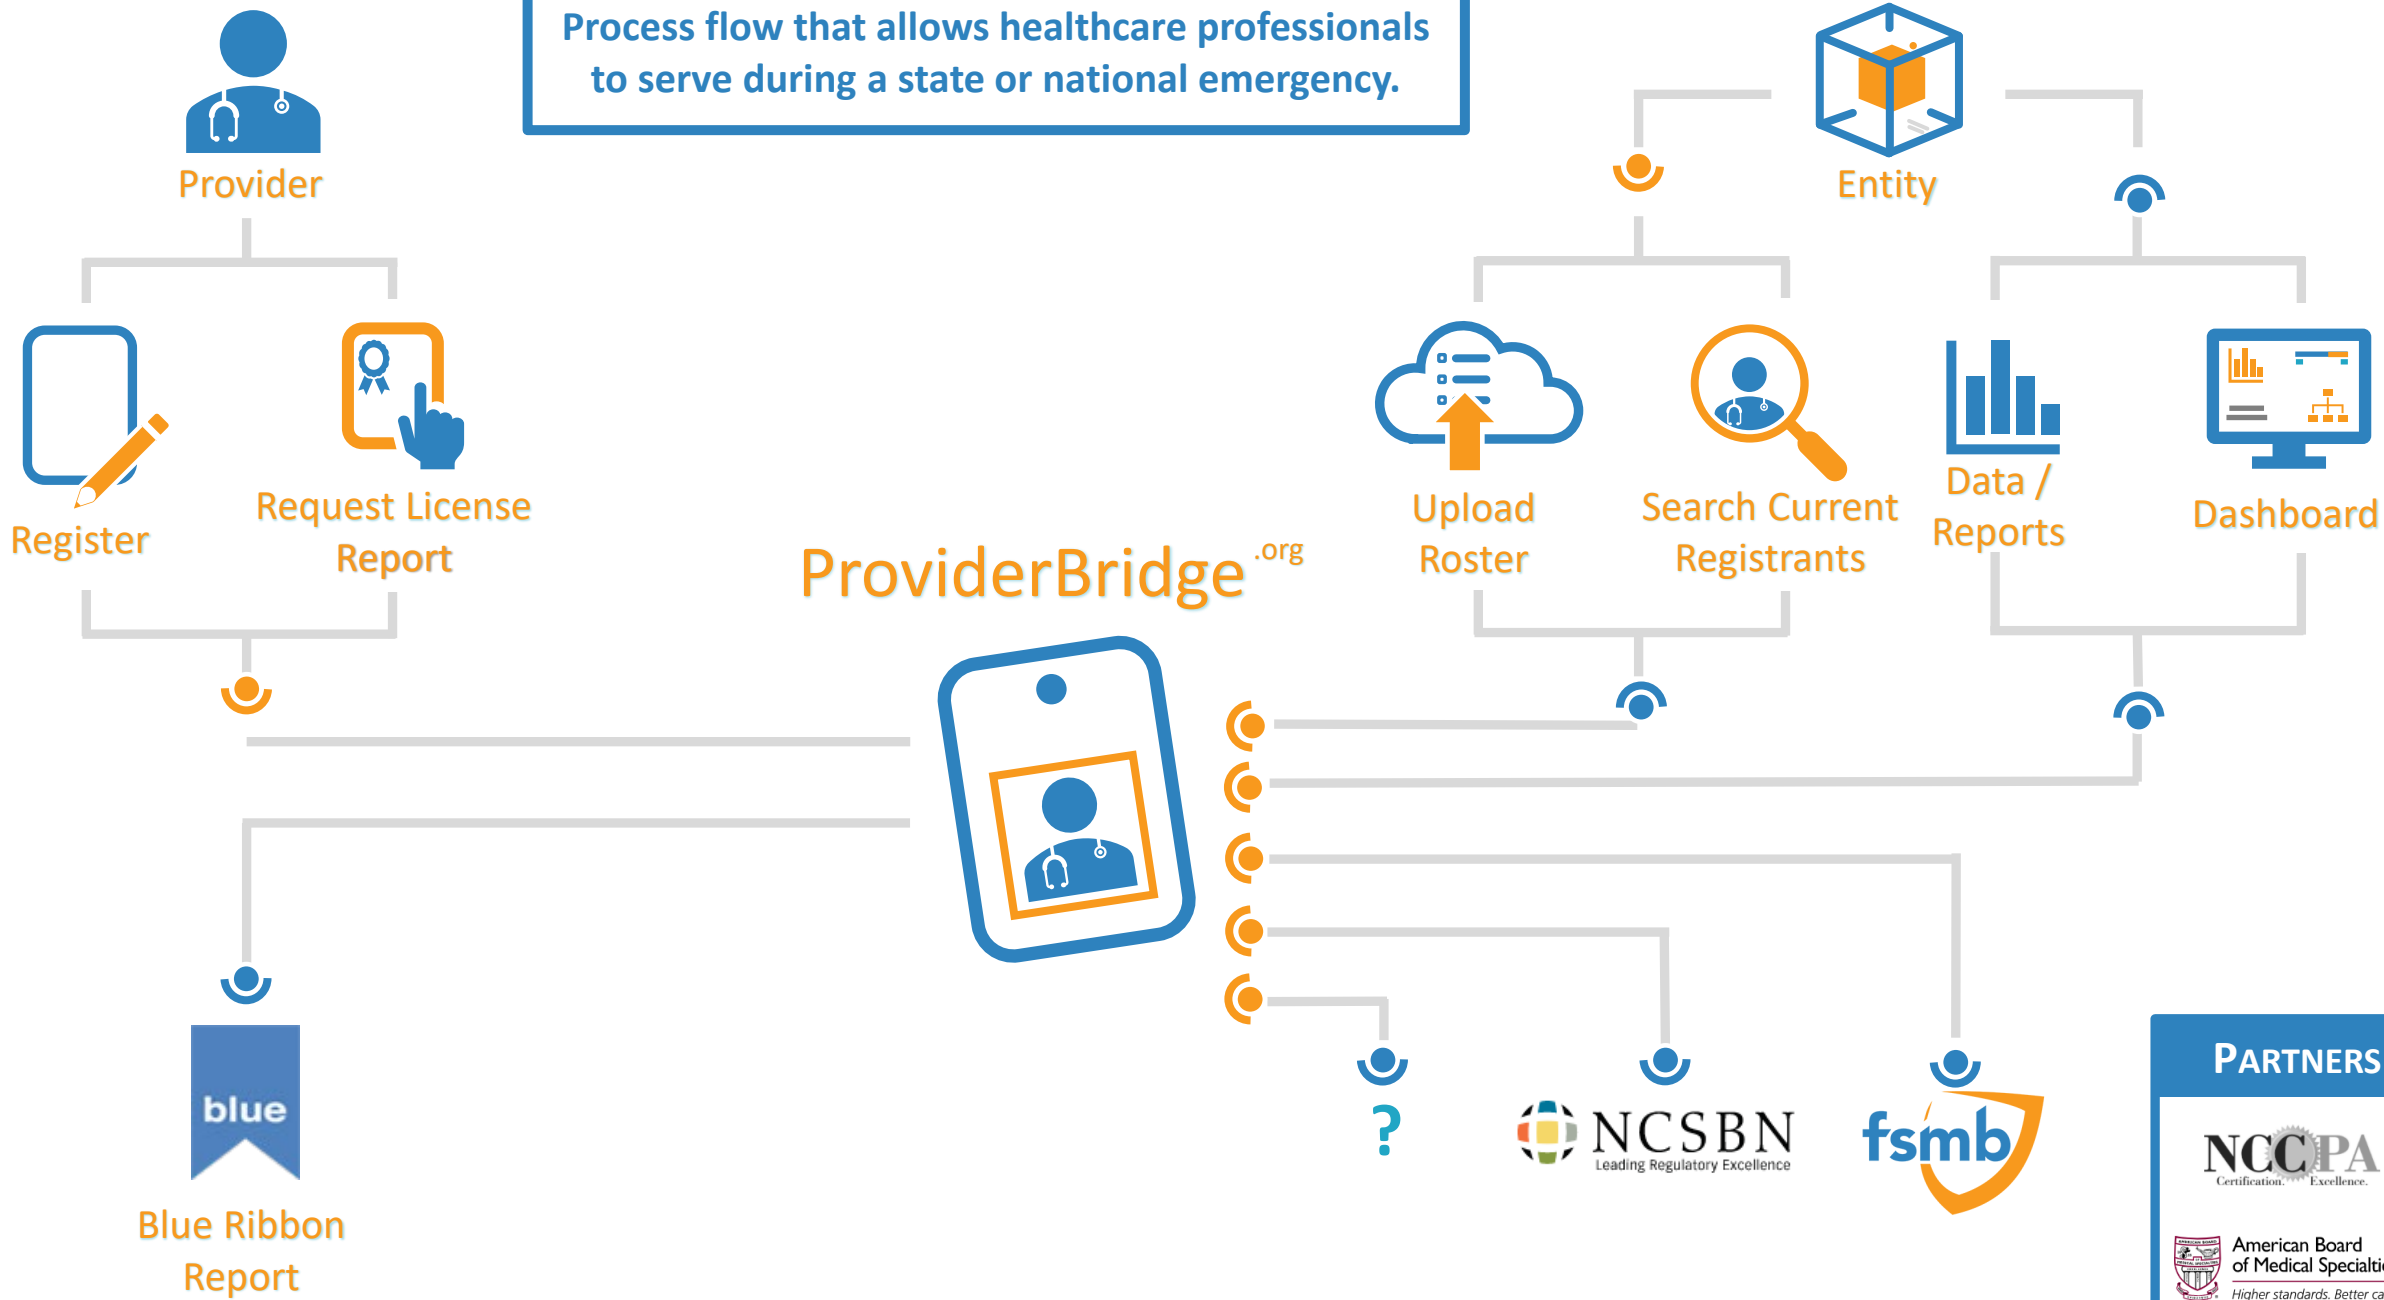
Process flow that allows healthcare professionals to serve during a state or national emergency.

Provider

Register

Request License Report

ProviderBridge.org

Entity

Upload Roster

Search Current Registrants

Data / Reports

Dashboard

blue

Blue Ribbon Report

?

NCSBN
Leading Regulatory Excellence

fsmb

PARTNERS

NCCPA
Certification. Excellence.

American Board of Medical Specialti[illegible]
Higher standards. Better ca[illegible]